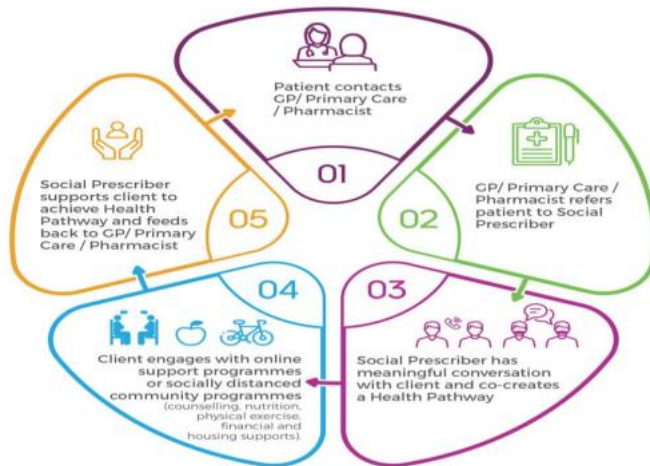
Patient contacts GP/ Primary Care / Pharmacist

01

GP/ Primary Care / Pharmacist refers patient to Social Prescriber

02

03

Social Prescriber has meaningful conversation with client and co-creates a Health Pathway

04

Client engages with online support programmes or socially distanced community programmes (counselling, nutrition, physical exercise, financial and housing supports).

05

Social Prescriber supports client to achieve Health Pathway and feeds back to GP/ Primary Care / Pharmacist